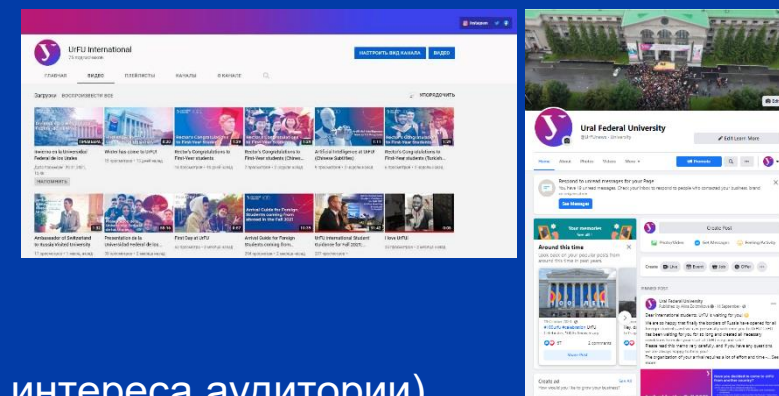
UrFU International
НАСТРОИТЬ ВИД КАНАЛА
ВИДЕО
ГЛАВНАЯ
ВИДЕО
ПЛЕЙЛИСТЫ
КАНАЛЫ
О КАНАЛЕ
Загрузки
ВОСПРОИЗВЕСТИ ВСЕ
УПОРЯДОЧИТЬ
Winter has come to UrFU
Rector's Congratulations to First-Year students
Rector's Congratulations to First-Year students (Chinese...
Artificial Intelligence at UrFU (Chinese Subtitles)
Rector's Congratulations to First-Year Students (Turkish...
Ambassador of Switzerland to Russia Visited University
First Day at UrFU
Arrival Guide for Foreign Students coming from Abroad in the Fall 2021
UrFU International Student Guidance for Fall 2021
I love UrFU
Ural Federal University
Edit Learn More
Home
About
Photos
Videos
More
Promote
Respond to unread messages for your Page
See Messages
Create Post
Around this time
2 comments
Ural Federal University
Dear international students, UrFU is waiting for you
интереса аудитории)